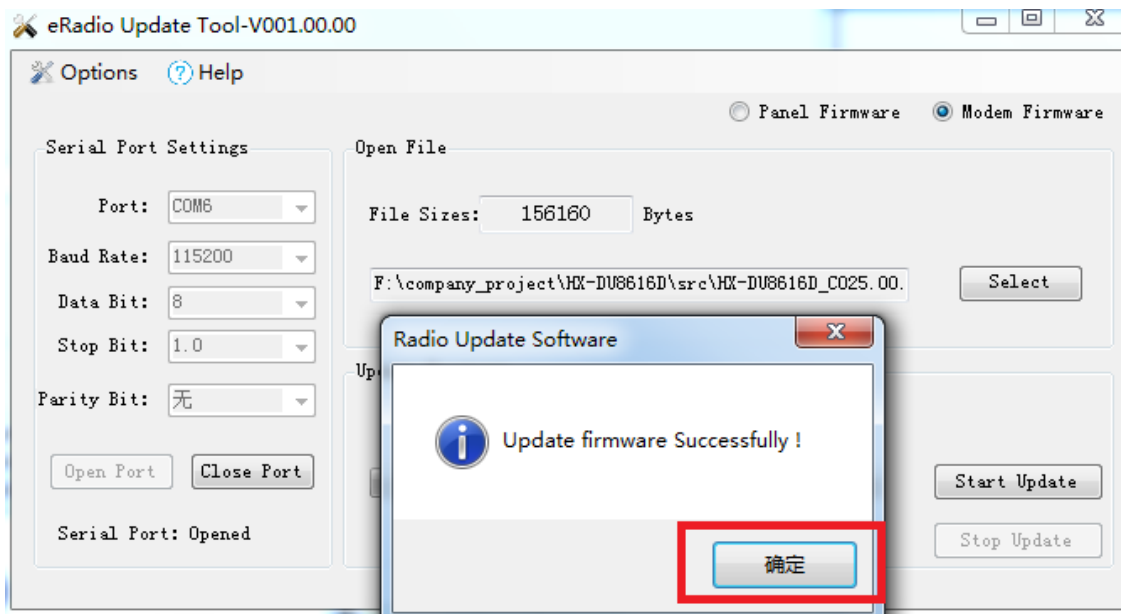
eRadio Update Tool-V001.00.00

Options ? Help

Panel Firmware Modem Firmware

Serial Port Settings

Port: COM6

Baud Rate: 115200

Data Bit: 8

Stop Bit: 1.0

Parity Bit: 无

Open Port Close Port

Serial Port: Opened

Open File

File Sizes: 156160 Bytes

F:\company_project\HX-DU8616D\src\HX-DU8616D_C025.00.

Select

Up

Start Update

Stop Update

Radio Update Software

Update firmware Successfully !

确定